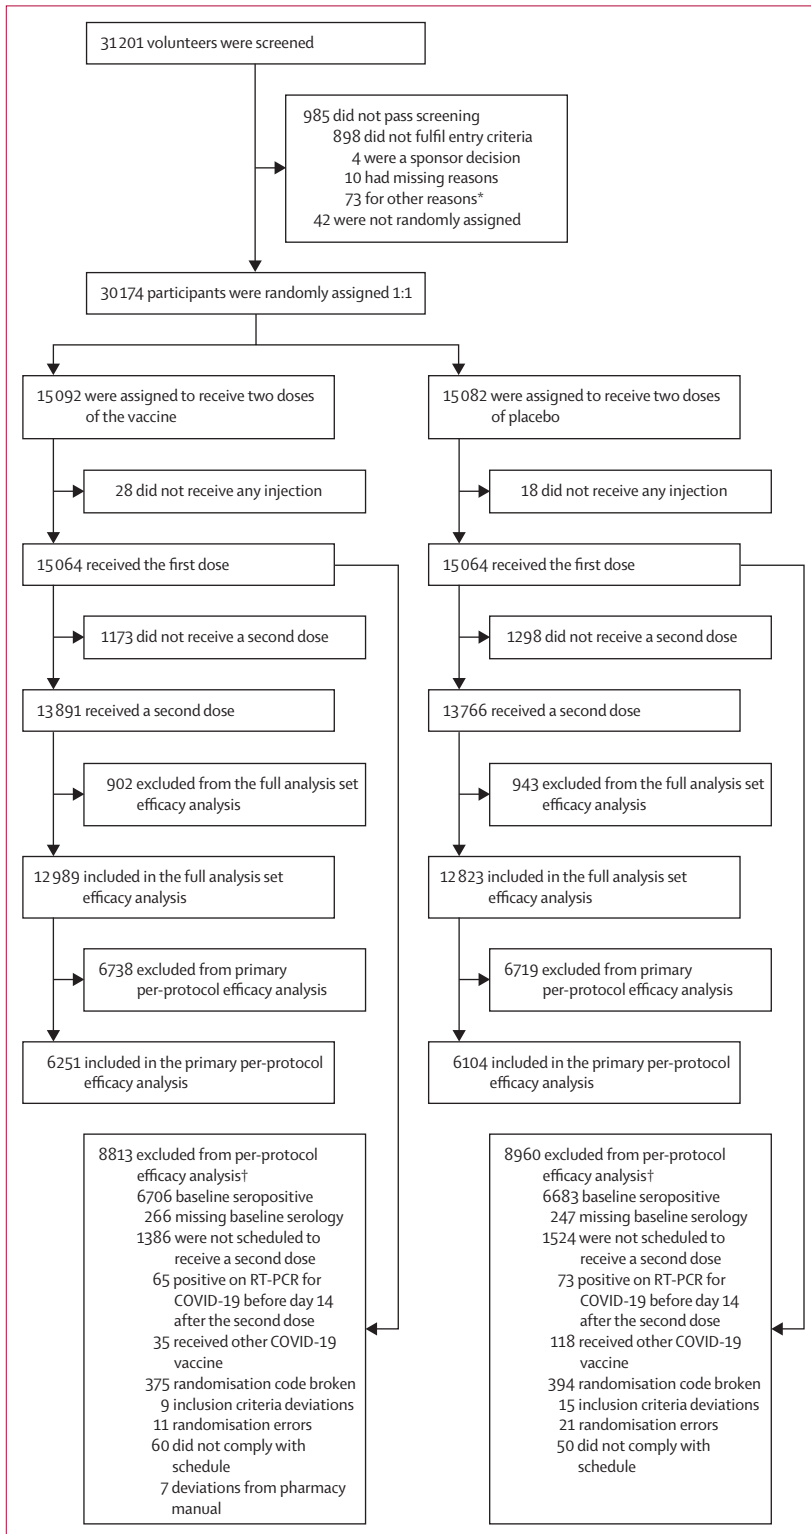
31 201 volunteers were screened

985 did not pass screening
898 did not fulfil entry criteria
4 were a sponsor decision
10 had missing reasons
73 for other reasons*
42 were not randomly assigned

30 174 participants were randomly assigned 1:1

15 092 were assigned to receive two doses of the vaccine

28 did not receive any injection

15 064 received the first dose

1173 did not receive a second dose

13 891 received a second dose

902 excluded from the full analysis set efficacy analysis

12 989 included in the full analysis set efficacy analysis

6738 excluded from primary per-protocol efficacy analysis

6251 included in the primary per-protocol efficacy analysis

8813 excluded from per-protocol efficacy analysis†
6706 baseline seropositive
266 missing baseline serology
1386 were not scheduled to receive a second dose
65 positive on RT-PCR for COVID-19 before day 14 after the second dose
35 received other COVID-19 vaccine
375 randomisation code broken
9 inclusion criteria deviations
11 randomisation errors
60 did not comply with schedule
7 deviations from pharmacy manual

15 082 were assigned to receive two doses of placebo

18 did not receive any injection

15 064 received the first dose

1298 did not receive a second dose

13 766 received a second dose

943 excluded from the full analysis set efficacy analysis

12 823 included in the full analysis set efficacy analysis

6719 excluded from primary per-protocol efficacy analysis

6104 included in the primary per-protocol efficacy analysis

8960 excluded from per-protocol efficacy analysis†
6683 baseline seropositive
247 missing baseline serology
1524 were not scheduled to receive a second dose
73 positive on RT-PCR for COVID-19 before day 14 after the second dose
118 received other COVID-19 vaccine
394 randomisation code broken
15 inclusion criteria deviations
21 randomisation errors
50 did not comply with schedule